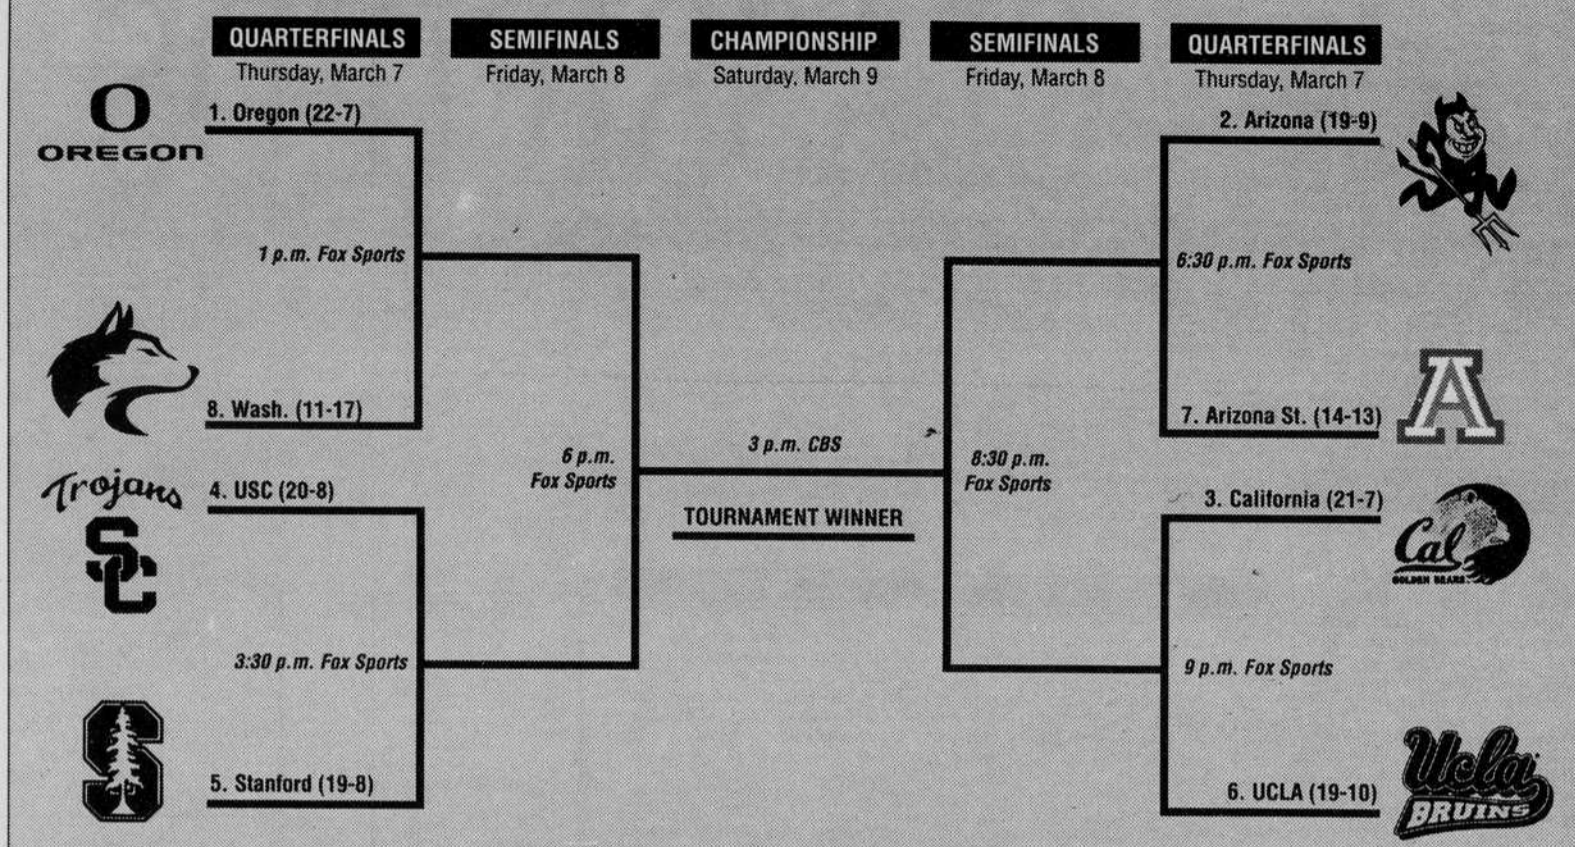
QUARTERFINALS
Thursday, March 7

SEMIFINALS
Friday, March 8

CHAMPIONSHIP
Saturday, March 9

SEMIFINALS
Friday, March 8

QUARTERFINALS
Thursday, March 7

O
OREGON

1. Oregon (22-7)

1 p.m. Fox Sports

8. Wash. (11-17)

Trojans
SC

4. USC (20-8)

3:30 p.m. Fox Sports

5. Stanford (19-8)

6 p.m.
Fox Sports

3 p.m. CBS

TOURNAMENT WINNER

8:30 p.m.
Fox Sports

2. Arizona (19-9)

6:30 p.m. Fox Sports

7. Arizona St. (14-13)

3. California (21-7)

Cal
GOLDEN BEARS

9 p.m. Fox Sports

6. UCLA (19-10)

Ucla
BRUINS